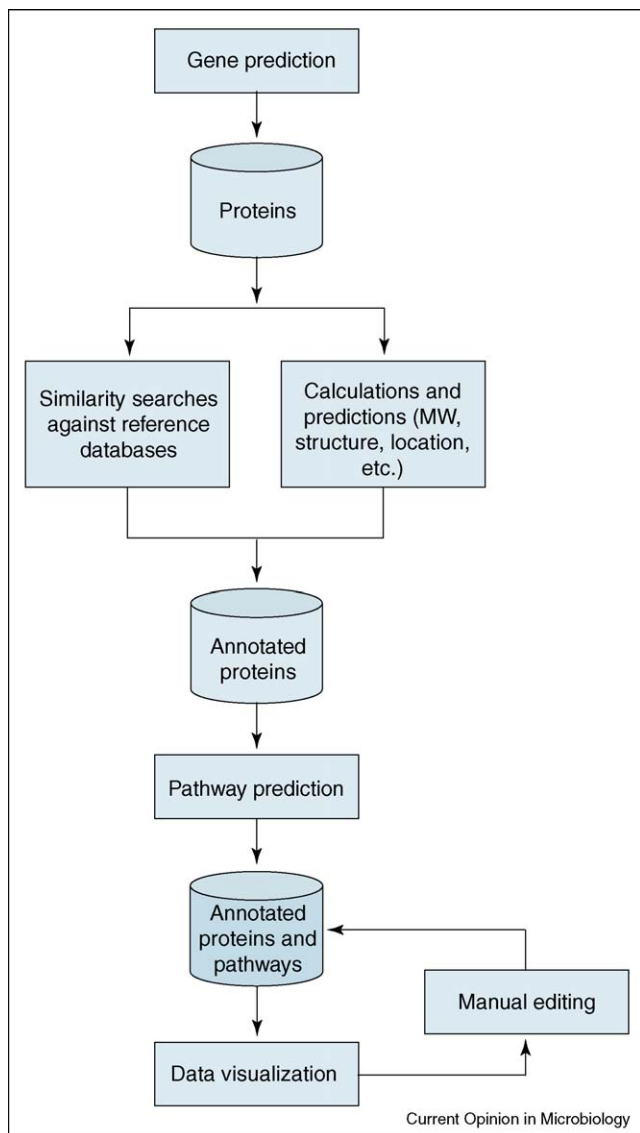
Gene prediction

Proteins

Similarity searches against reference databases

Calculations and predictions (MW, structure, location, etc.)

Annotated proteins

Pathway prediction

Annotated proteins and pathways

Manual editing

Data visualization

Current Opinion in Microbiology